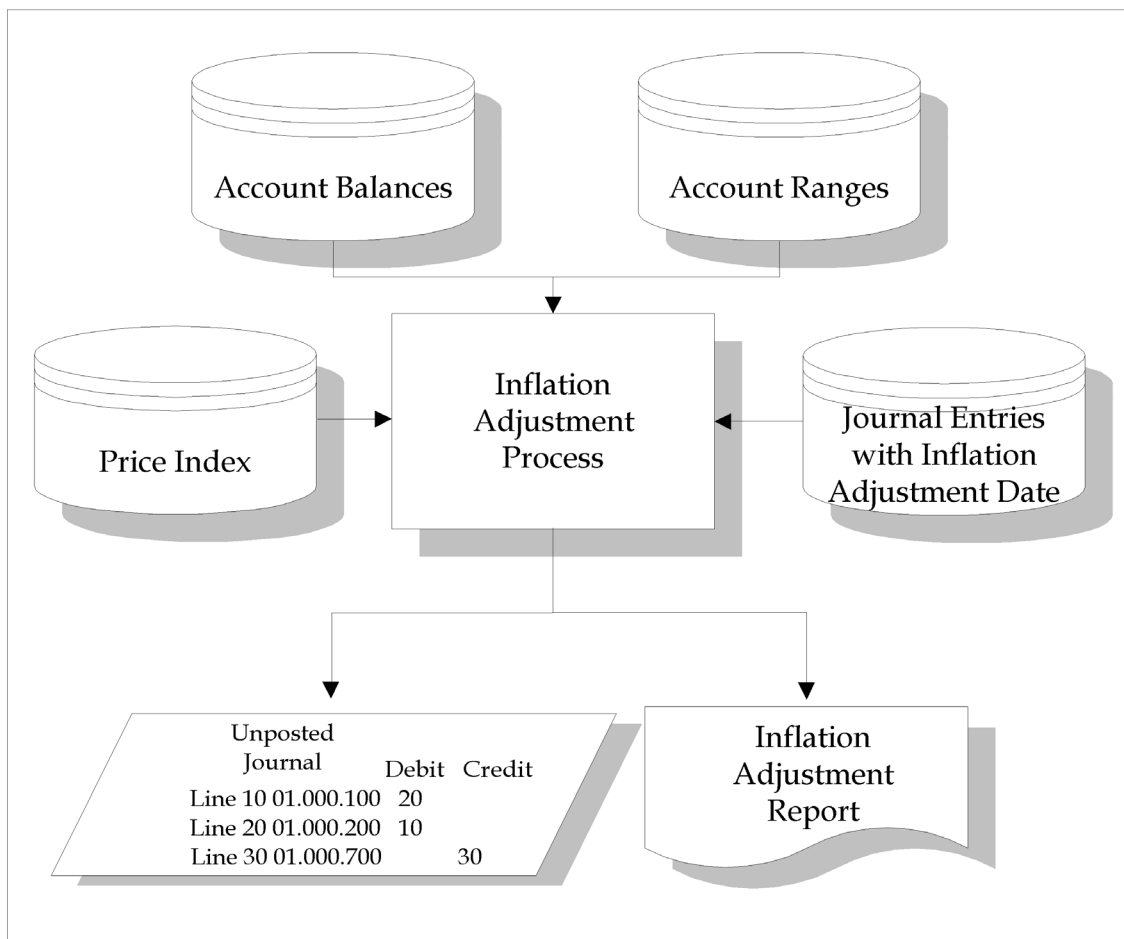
Account Balances

Account Ranges

Price Index

Inflation Adjustment Process

Journal Entries with Inflation Adjustment Date

Unposted Journal

| | Debit | Credit |
|---|---|---|
| Line 10 01.000.100 | 20 | |
| Line 20 01.000.200 | 10 | |
| Line 30 01.000.700 | | 30 |

Inflation Adjustment Report